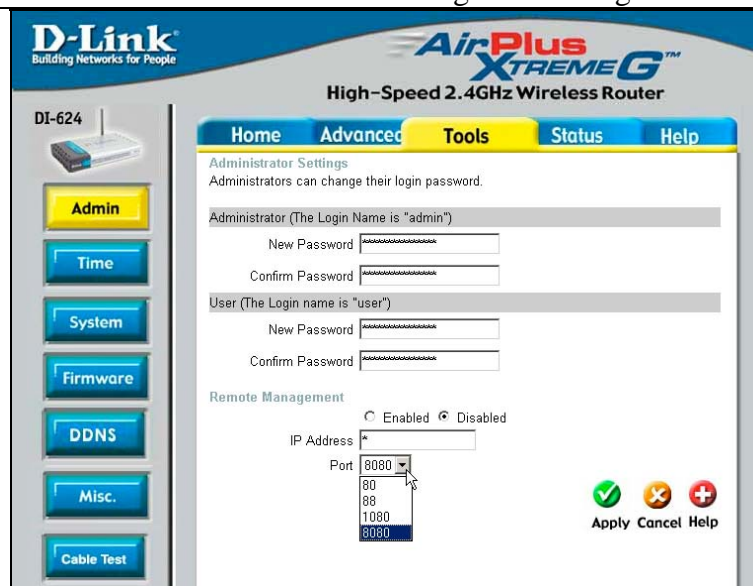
D-Link
Building Networks for People

AirPlus XtremeG™
High-Speed 2.4GHz Wireless Router

DI-624

Home
Advanced
Tools
Status
Help

Admin
Time
System
Firmware
DDNS
Misc.
Cable Test

Administrator Settings
Administrators can change their login password.

Administrator (The Login Name is "admin")
New Password **************
Confirm Password **************

User (The Login name is "user")
New Password **************
Confirm Password **************

Remote Management
Enabled Disabled
IP Address *
Port 8080
80
88
1080
8080

Apply Cancel Help